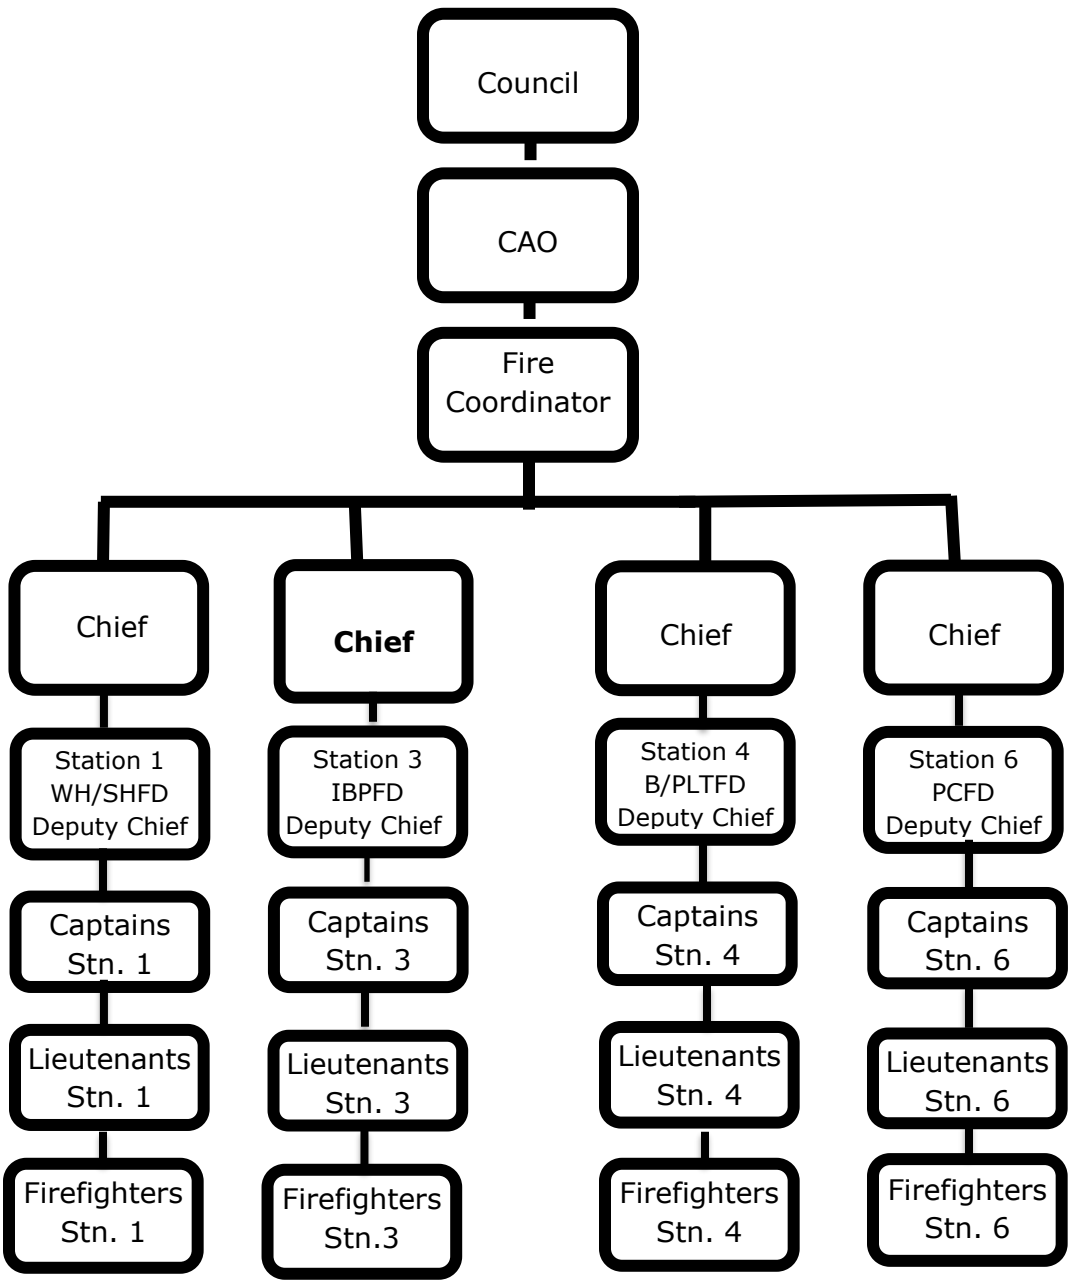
Council

CAO

Fire Coordinator

Chief

Station 1 WH/SHFD Deputy Chief

Captains Stn. 1

Lieutenants Stn. 1

Firefighters Stn. 1

**Chief**

Station 3 IBPFD Deputy Chief

Captains Stn. 3

Lieutenants Stn. 3

Firefighters Stn.3

Chief

Station 4 B/PLTFD Deputy Chief

Captains Stn. 4

Lieutenants Stn. 4

Firefighters Stn. 4

Chief

Station 6 PCFD Deputy Chief

Captains Stn. 6

Lieutenants Stn. 6

Firefighters Stn. 6